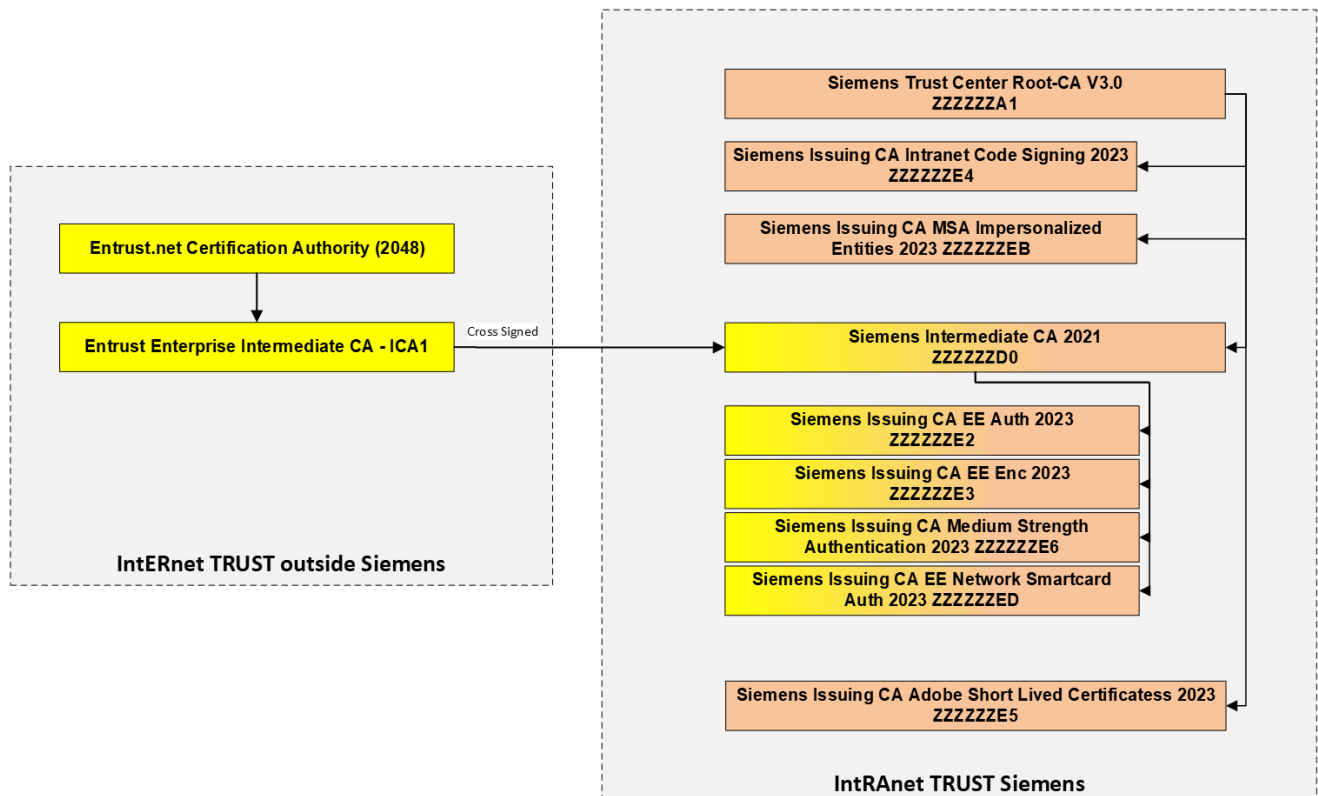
Entrust.net Certification Authority (2048)

Entrust Enterprise Intermediate CA - ICA1

Cross Signed

IntERnet TRUST outside Siemens

Siemens Trust Center Root-CA V3.0
ZZZZZZA1

Siemens Issuing CA Intranet Code Signing 2023
ZZZZZZE4

Siemens Issuing CA MSA Impersonalized Entities 2023 ZZZZZZEB

Siemens Intermediate CA 2021
ZZZZZZD0

Siemens Issuing CA EE Auth 2023
ZZZZZZE2

Siemens Issuing CA EE Enc 2023
ZZZZZZE3

Siemens Issuing CA Medium Strength Authentication 2023 ZZZZZZE6

Siemens Issuing CA EE Network Smartcard Auth 2023 ZZZZZZED

Siemens Issuing CA Adobe Short Lived Certificatess 2023
ZZZZZZE5

IntRAnet TRUST Siemens